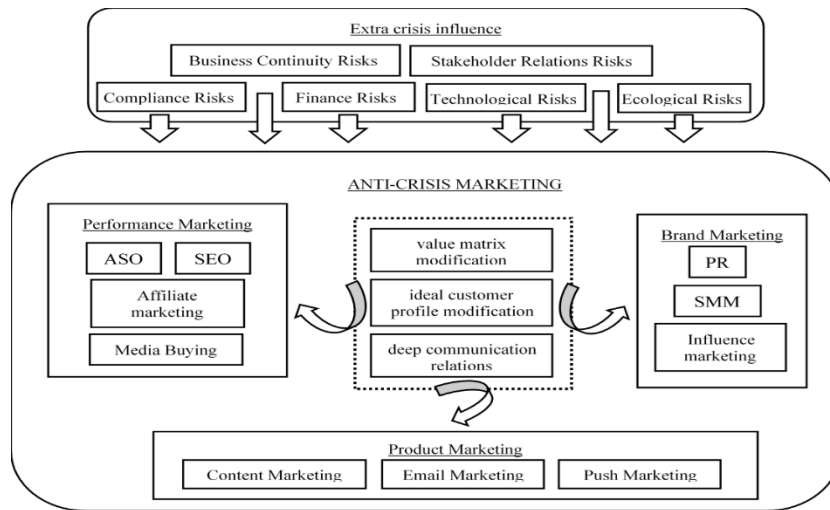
Extra crisis influence

Business Continuity Risks

Stakeholder Relations Risks

Compliance Risks

Finance Risks

Technological Risks

Ecological Risks

ANTI-CRISIS MARKETING

Performance Marketing

ASO

SEO

Affiliate marketing

Media Buying

value matrix modification

ideal customer profile modification

deep communication relations

Brand Marketing

PR

SMM

Influence marketing

Product Marketing

Content Marketing

Email Marketing

Push Marketing